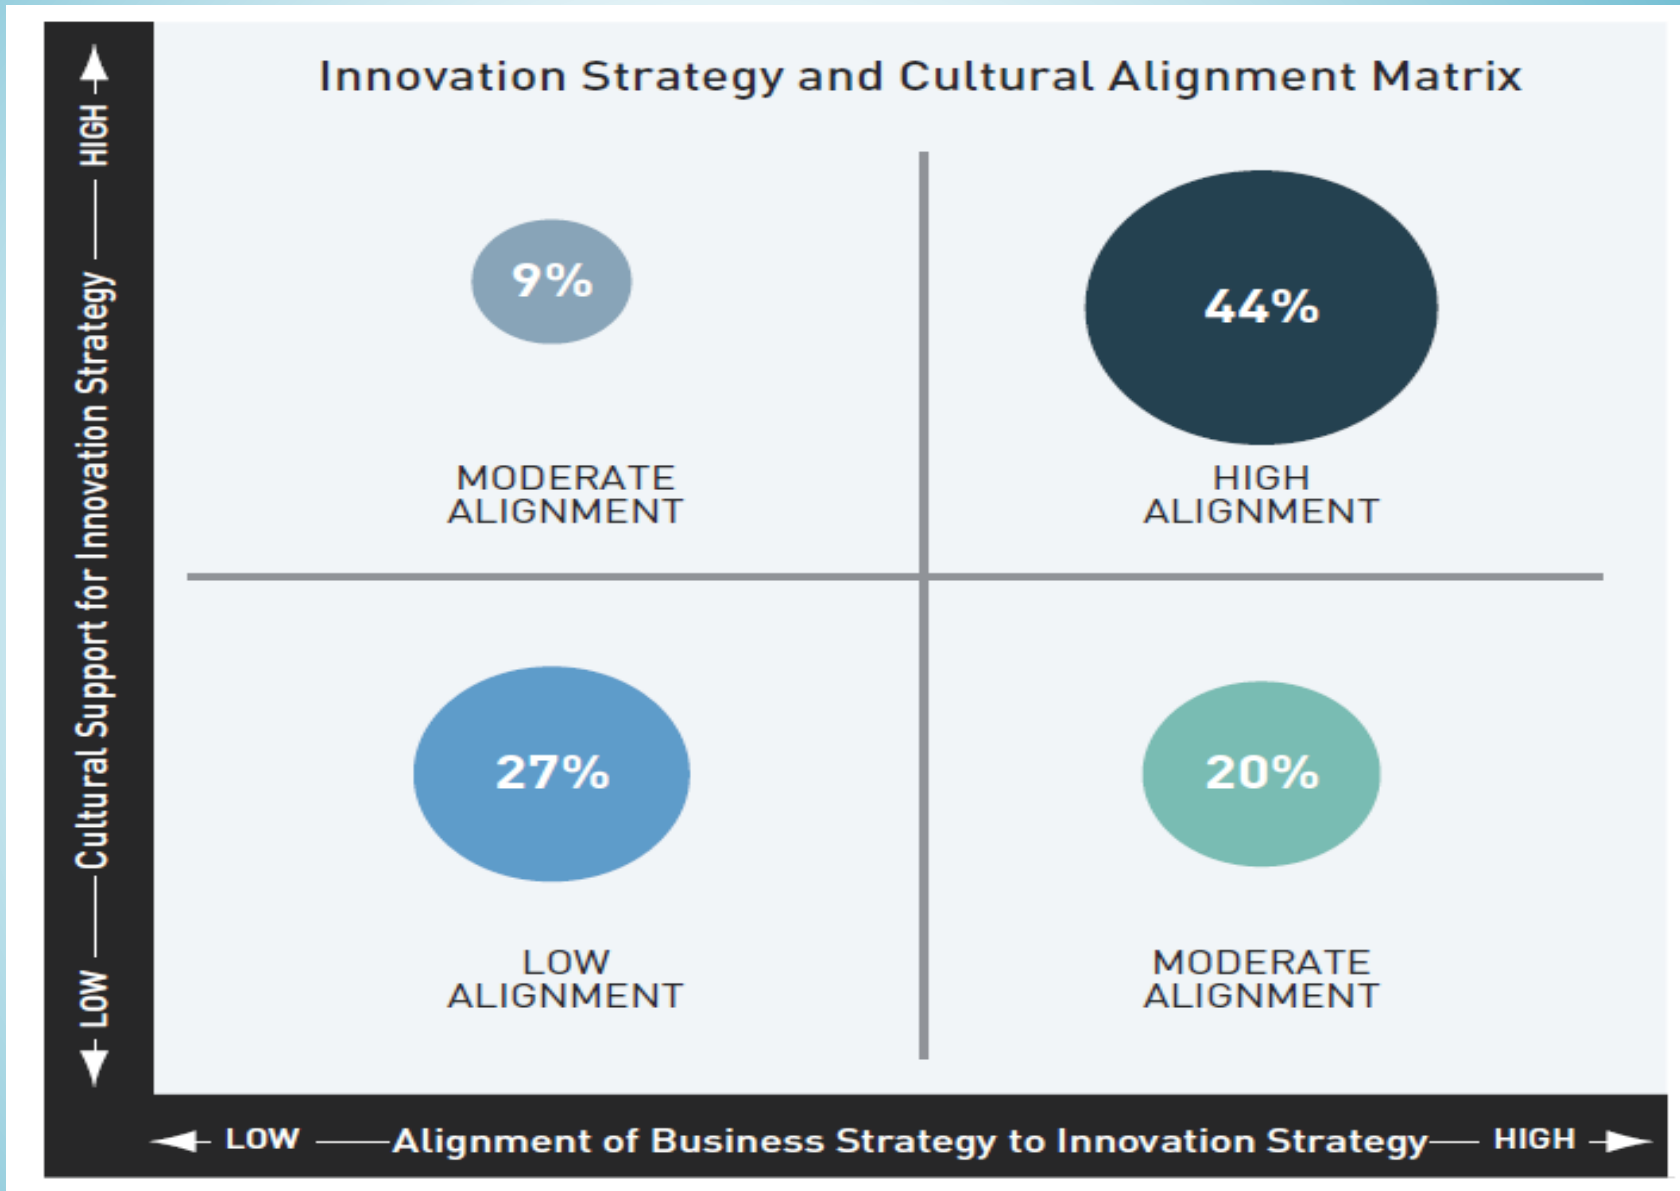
Innovation Strategy and Cultural Alignment Matrix

LOW — Cultural Support for Innovation Strategy — HIGH

9%

MODERATE ALIGNMENT

44%

HIGH ALIGNMENT

27%

LOW ALIGNMENT

20%

MODERATE ALIGNMENT

LOW — Alignment of Business Strategy to Innovation Strategy — HIGH